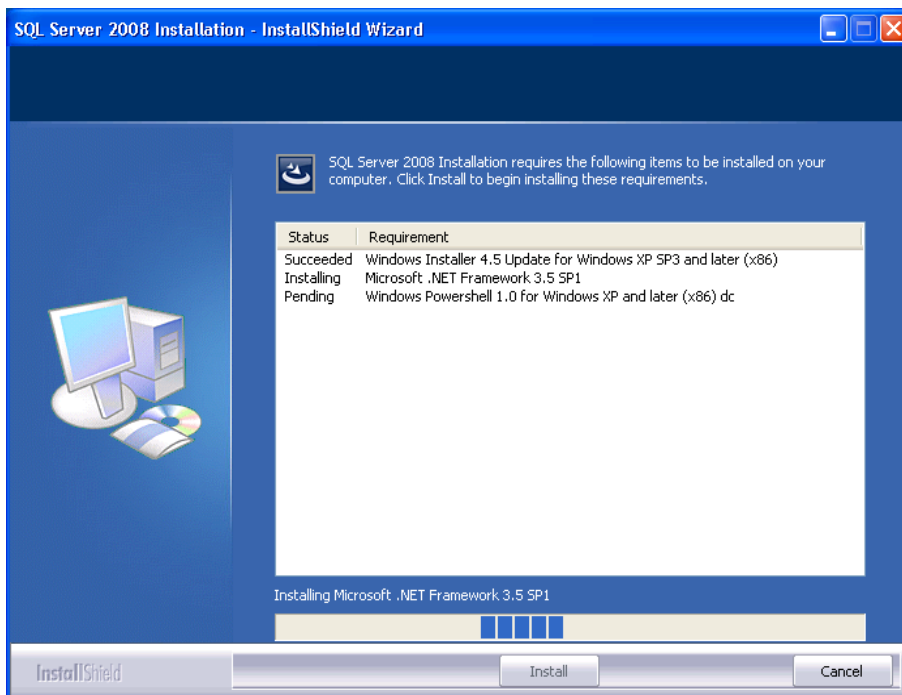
SQL Server 2008 Installation - InstallShield Wizard

SQL Server 2008 Installation requires the following items to be installed on your computer. Click Install to begin installing these requirements.

| Status | Requirement |
|---|---|
| Succeeded | Windows Installer 4.5 Update for Windows XP SP3 and later (x86) |
| Installing | Microsoft .NET Framework 3.5 SP1 |
| Pending | Windows Powershell 1.0 for Windows XP and later (x86) dc |

Installing Microsoft .NET Framework 3.5 SP1

InstallShield

Install

Cancel